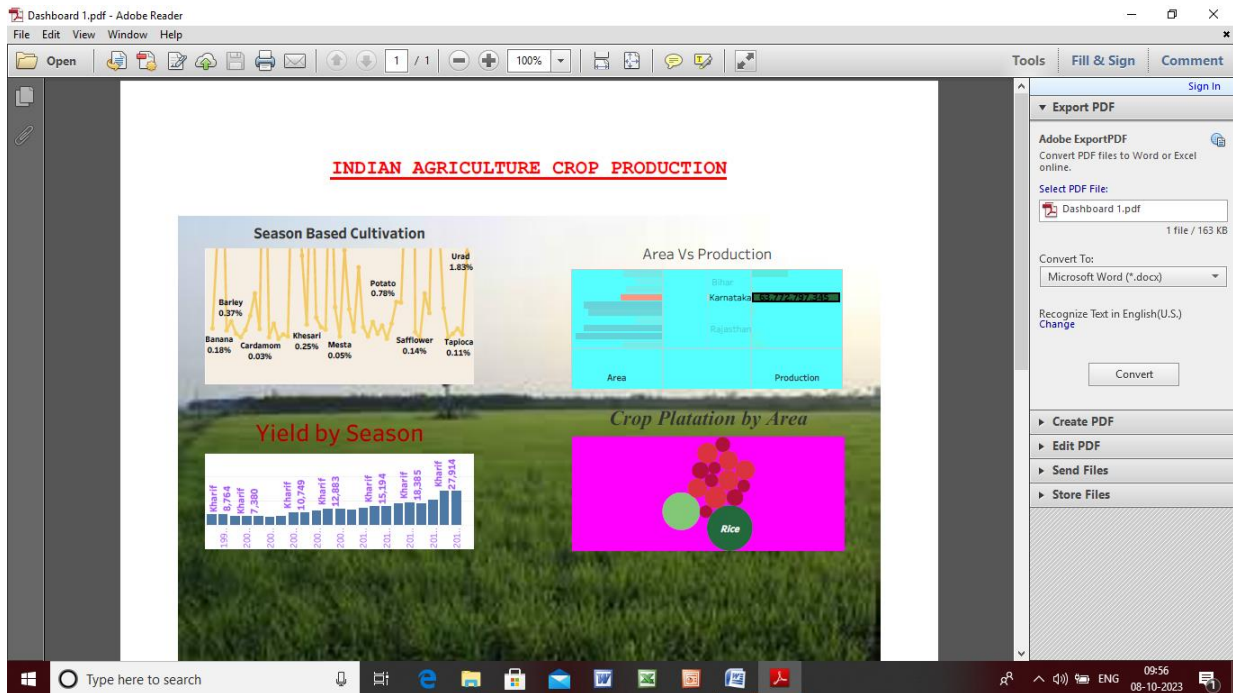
Dashboard 1.pdf - Adobe Reader
File Edit View Window Help
Open 1 / 1 100%
Tools Fill & Sign Comment
Sign In
▼ Export PDF
Adobe ExportPDF
Convert PDF files to Word or Excel online.
Select PDF File:
Dashboard 1.pdf
1 file / 163 KB
Convert To:
Microsoft Word (*.docx)
Recognize Text in English(U.S.)
Change
Convert
► Create PDF
► Edit PDF
► Send Files
► Store Files

INDIAN AGRICULTURE CROP PRODUCTION

Season Based Cultivation
Urad 1.83%
Potato 0.78%
Barley 0.37%
Khesari 0.25%
Banana 0.18%
Cardamom 0.03%
Mesta 0.05%
Safflower 0.14%
Tapioca 0.11%

Area Vs Production
Bihar
Karnataka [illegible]
Rajasthan
Area
Production

Yield by Season
Kharif 8,764
Kharif 7,380
Kharif 10,749
Kharif 12,883
Kharif 15,194
Kharif 18,385
Kharif 27,914
199.. 200.. 200.. 200.. 200.. 201.. 201.. 201.. 201..

Crop Platation by Area
Rice

Type here to search
ENG 09:56 08-10-2023